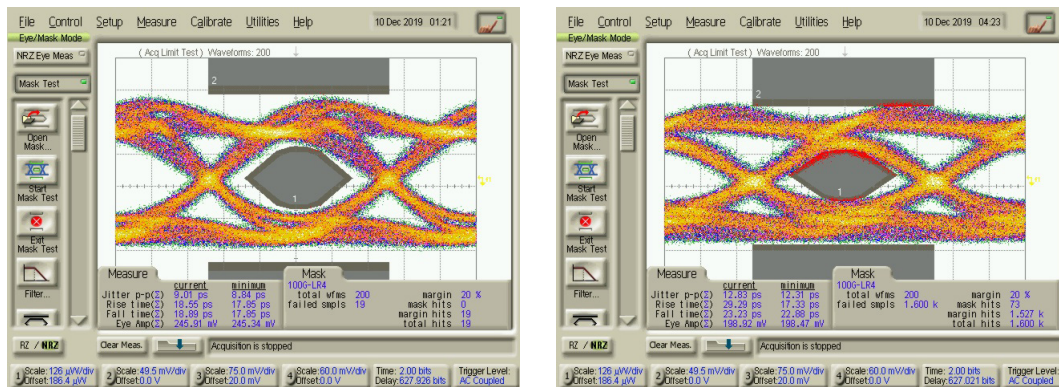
File Control Setup Measure Calibrate Utilities Help 10 Dec 2019 01:21

Eye/Mask Mode

NRZ Eye Meas

Mask Test

Open Mask...

Start Mask Test

Exit Mask Test

Filter...

( Acq Limit Test ) Waveforms: 200

2

1

Measure

| | current | minimum |
|---|---|---|
| Jitter p-p(Σ) | 9.01 ps | 8.84 ps |
| Rise time(Σ) | 18.55 ps | 17.05 ps |
| Fall time(Σ) | 18.89 ps | 17.05 ps |
| Eye Amp(Σ) | 245.91 mV | 245.34 mV |

Mask

100G-LR4

| | | | |
|---|---|---|---|
| total wfms | 200 | margin | 20 % |
| failed smpls | 19 | mask hits | 0 |
| | | margin hits | 19 |
| | | total hits | 19 |

RZ / NRZ

Clear Meas.

Acquisition is stopped

1 Scale: 126 µW/div Offset: 186.4 µW

2 Scale: 49.5 mV/div Offset: 0.0 V

3 Scale: 75.0 mV/div Offset: 20.0 mV

4 Scale: 60.0 mV/div Offset: 0.0 V

Time: 2.00 bits Delay: 627.926 bits

Trigger Level: AC Coupled

File Control Setup Measure Calibrate Utilities Help 10 Dec 2019 04:23

Eye/Mask Mode

NRZ Eye Meas

Mask Test

Open Mask...

Start Mask Test

Exit Mask Test

Filter...

( Acq Limit Test ) Waveforms: 200

2

Measure

| | current | minimum |
|---|---|---|
| Jitter p-p(Σ) | 12.83 ps | 12.31 ps |
| Rise time(Σ) | 29.29 ps | 17.33 ps |
| Fall time(Σ) | 23.23 ps | 22.88 ps |
| Eye Amp(Σ) | 198.92 mV | 198.47 mV |

Mask

100G-LR4

| | | | |
|---|---|---|---|
| total wfms | 200 | margin | 20 % |
| failed smpls | 1.600 k | mask hits | 73 |
| | | margin hits | 1.527 k |
| | | total hits | 1.600 k |

RZ / NRZ

Clear Meas.

Acquisition is stopped

1 Scale: 126 µW/div Offset: 186.4 µW

2 Scale: 49.5 mV/div Offset: 0.0 V

3 Scale: 75.0 mV/div Offset: 20.0 mV

4 Scale: 60.0 mV/div Offset: 0.0 V

Time: 2.00 bits Delay: 627.021 bits

Trigger Level: AC Coupled